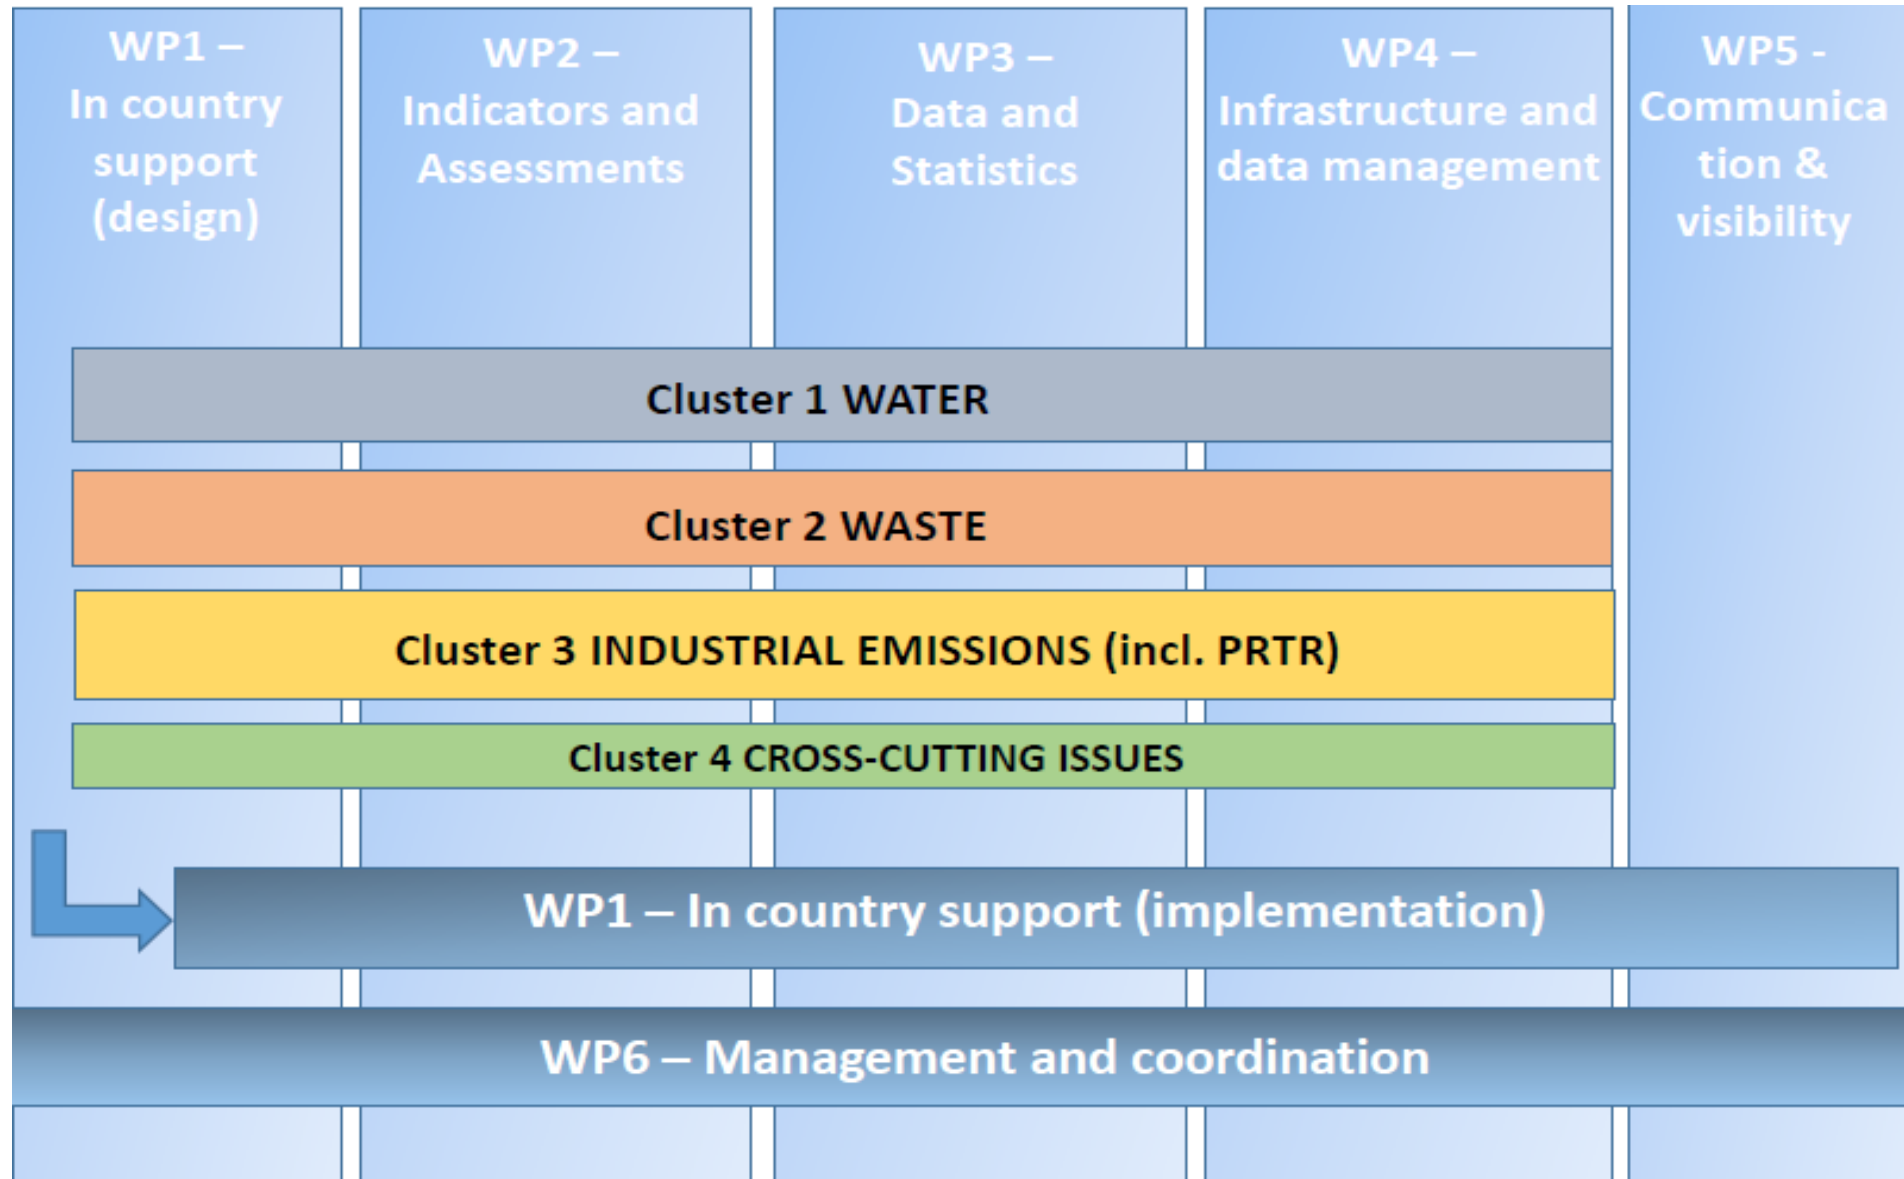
WP1 – In country support (design)

WP2 – Indicators and Assessments

WP3 – Data and Statistics

WP4 – Infrastructure and data management

WP5 - Communication & visibility

Cluster 1 WATER

Cluster 2 WASTE

Cluster 3 INDUSTRIAL EMISSIONS (incl. PRTR)

Cluster 4 CROSS-CUTTING ISSUES

WP1 – In country support (implementation)

WP6 – Management and coordination